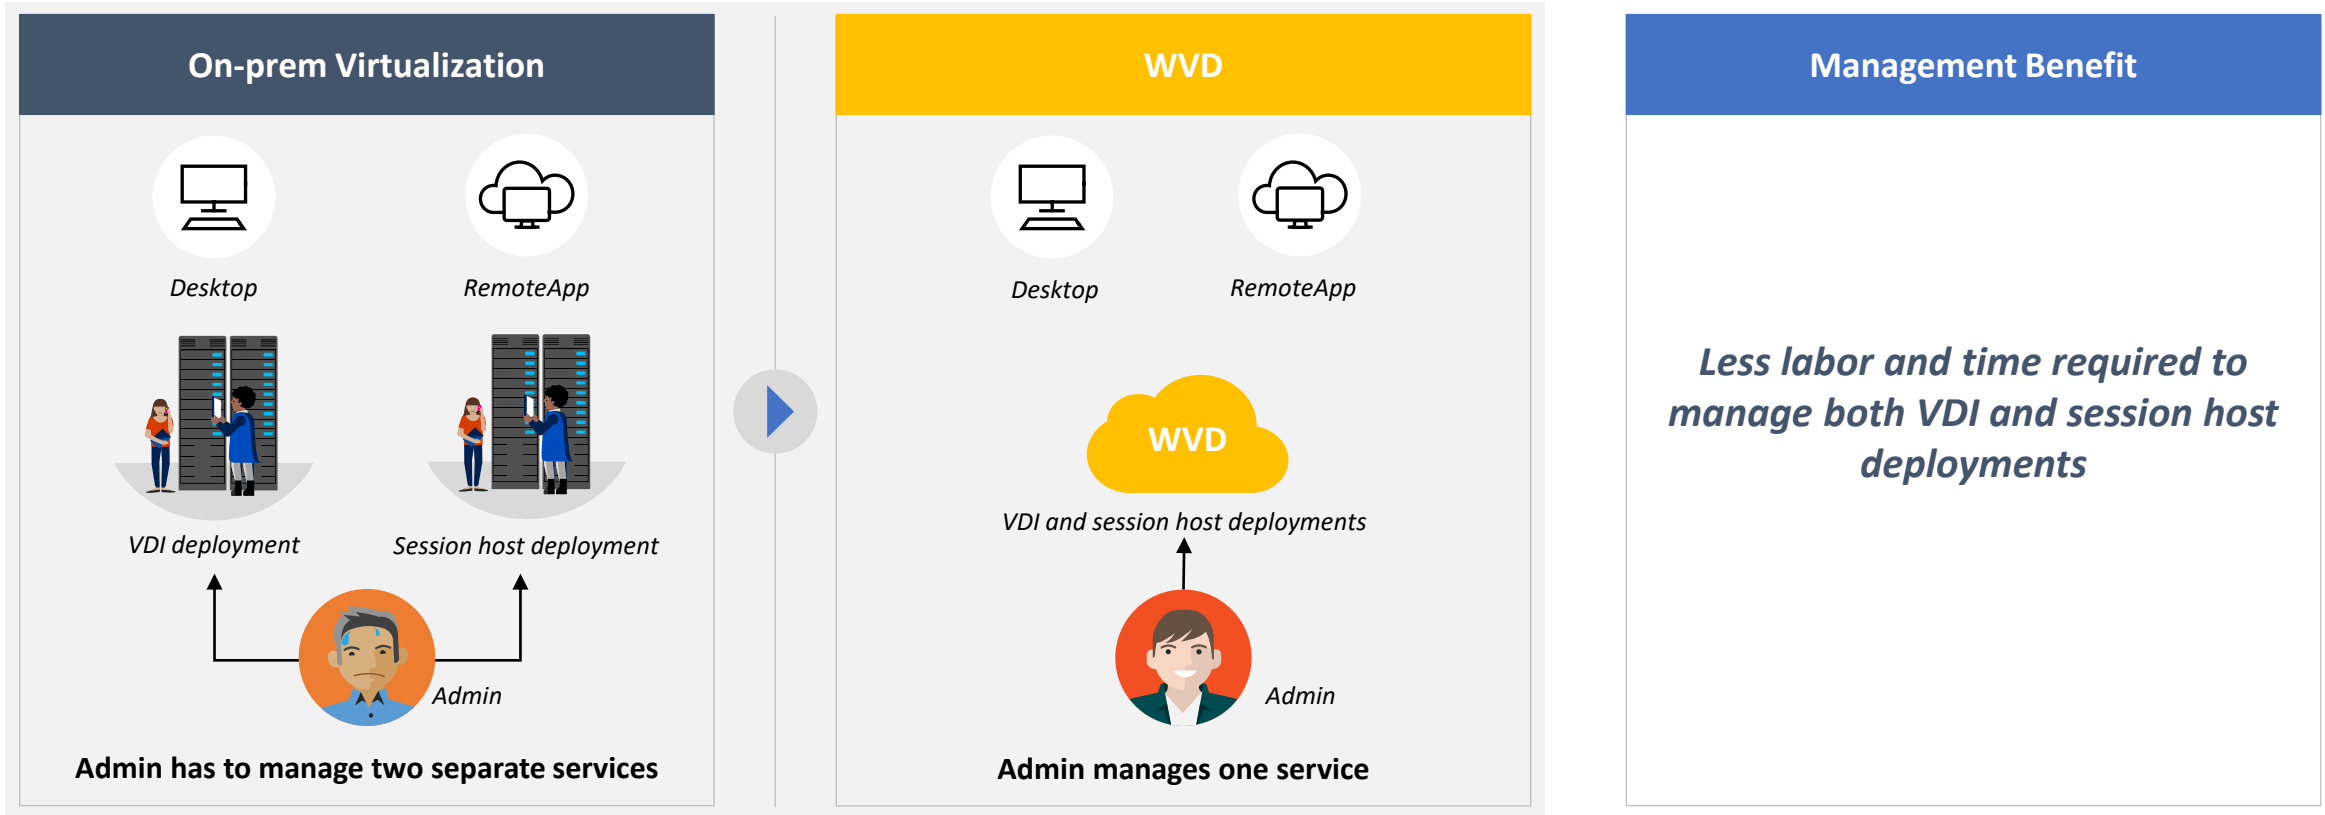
On-prem Virtualization

Desktop

RemoteApp

VDI deployment

Session host deployment

Admin

Admin has to manage two separate services

WVD

Desktop

RemoteApp

WVD

VDI and session host deployments

Admin

Admin manages one service

Management Benefit

Less labor and time required to manage both VDI and session host deployments